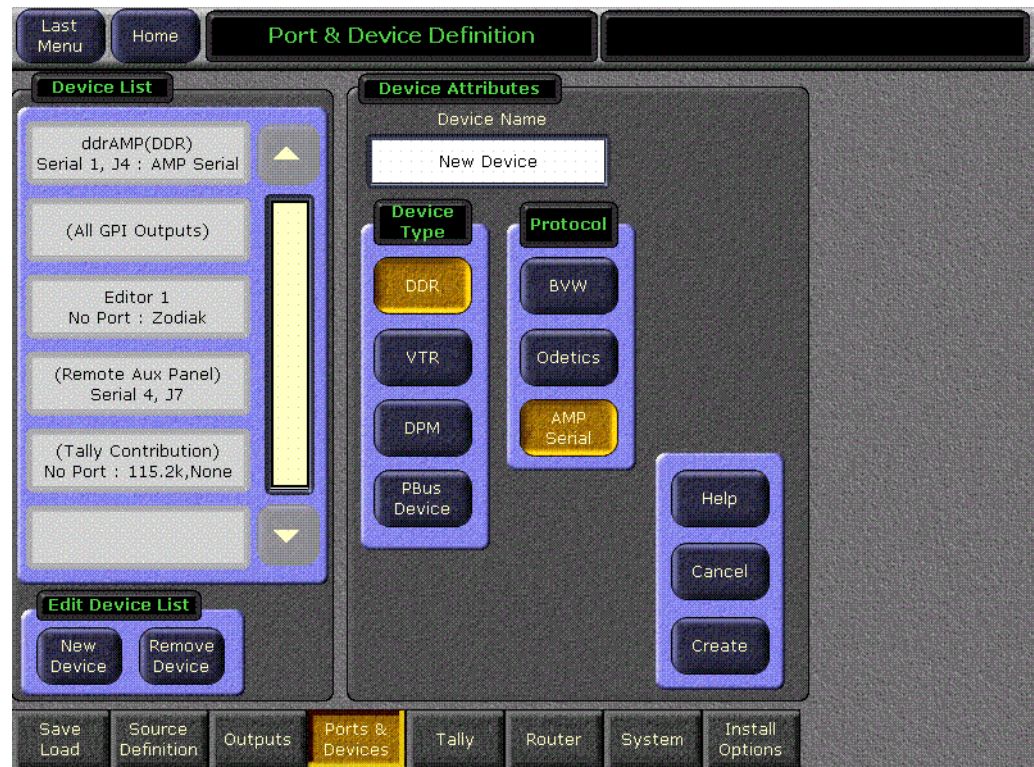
Last Menu

Home

Port & Device Definition

Device List

ddrAMP(DDR)
Serial 1, J4 : AMP Serial

(All GPI Outputs)

Editor 1
No Port : Zodiak

(Remote Aux Panel)
Serial 4, J7

(Tally Contribution)
No Port : 115.2k,None

Edit Device List

New Device

Remove Device

Device Attributes

Device Name

New Device

Device Type

DDR

VTR

DPM

PBus Device

Protocol

BVW

Odetics

AMP Serial

Help

Cancel

Create

Save Load

Source Definition

Outputs

Ports & Devices

Tally

Router

System

Install Options